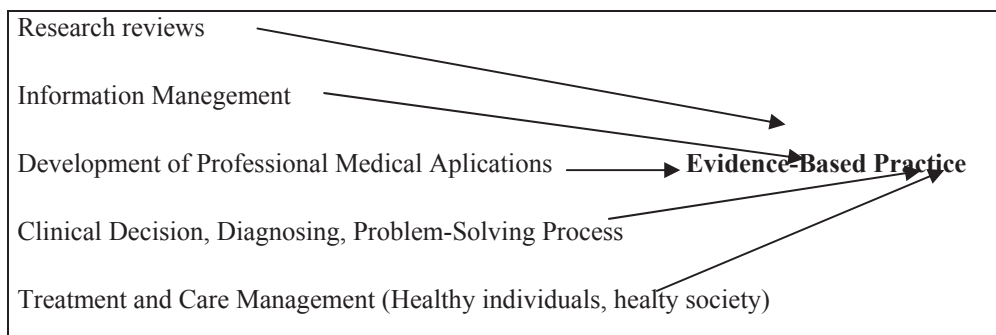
Research reviews

Information Manegement

Development of Professional Medical Aplications

Evidence-Based Practice

Clinical Decision, Diagnosing, Problem-Solving Process

Treatment and Care Management (Healthy individuals, healty society)